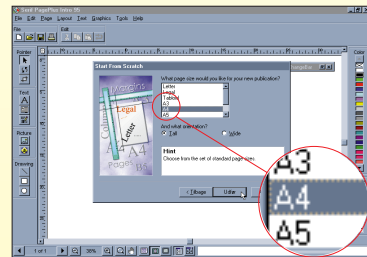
Serif PagePlus Intro 95

File Edit Page Layout Text Graphics Tools Help

File Edit

Pointer

Text

Picture

Drawing

Start From Scratch

What page size would you like for your new publication?

Letter
Legal
Tabloid
A3
A4
A5

And what orientation?

Tall

Wide

Hint

Choose from the set of standard page sizes.

< Back

Letter

Legal

A4

A3

A4

A5

1 of 1

38%

Color